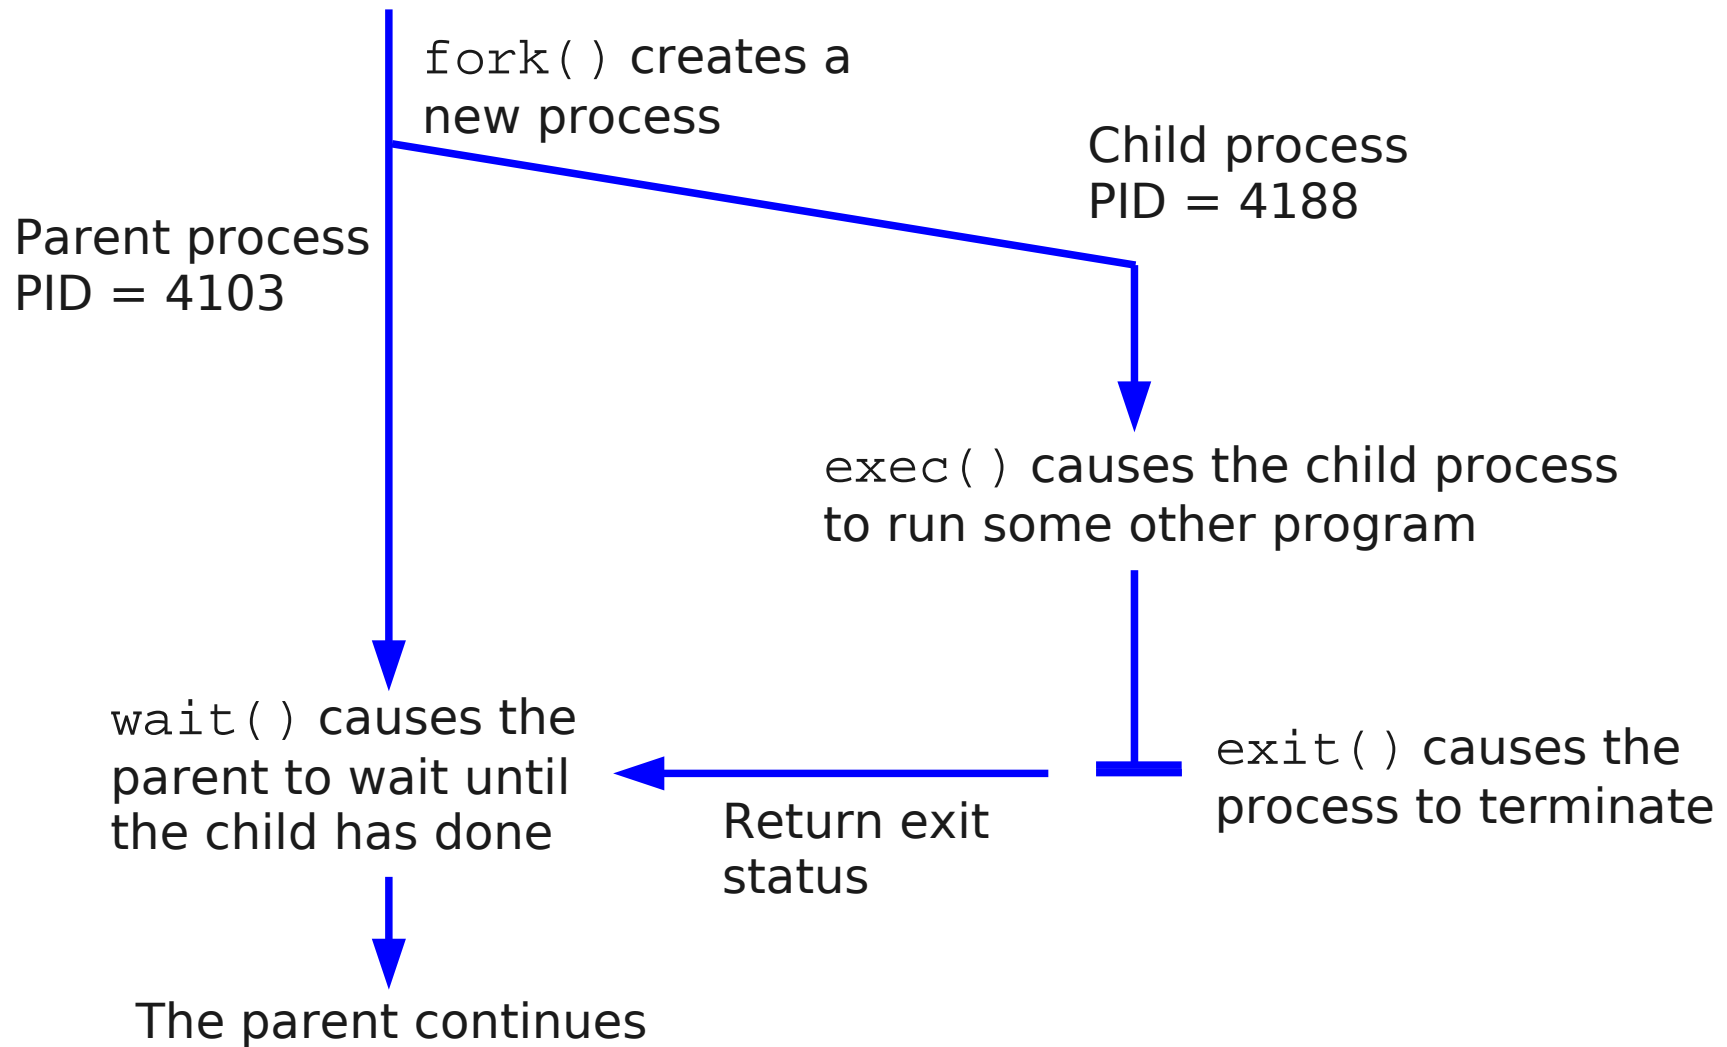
fork() creates a new process

Child process
PID = 4188

Parent process
PID = 4103

exec() causes the child process to run some other program

wait() causes the parent to wait until the child has done

exit() causes the process to terminate

Return exit status

The parent continues